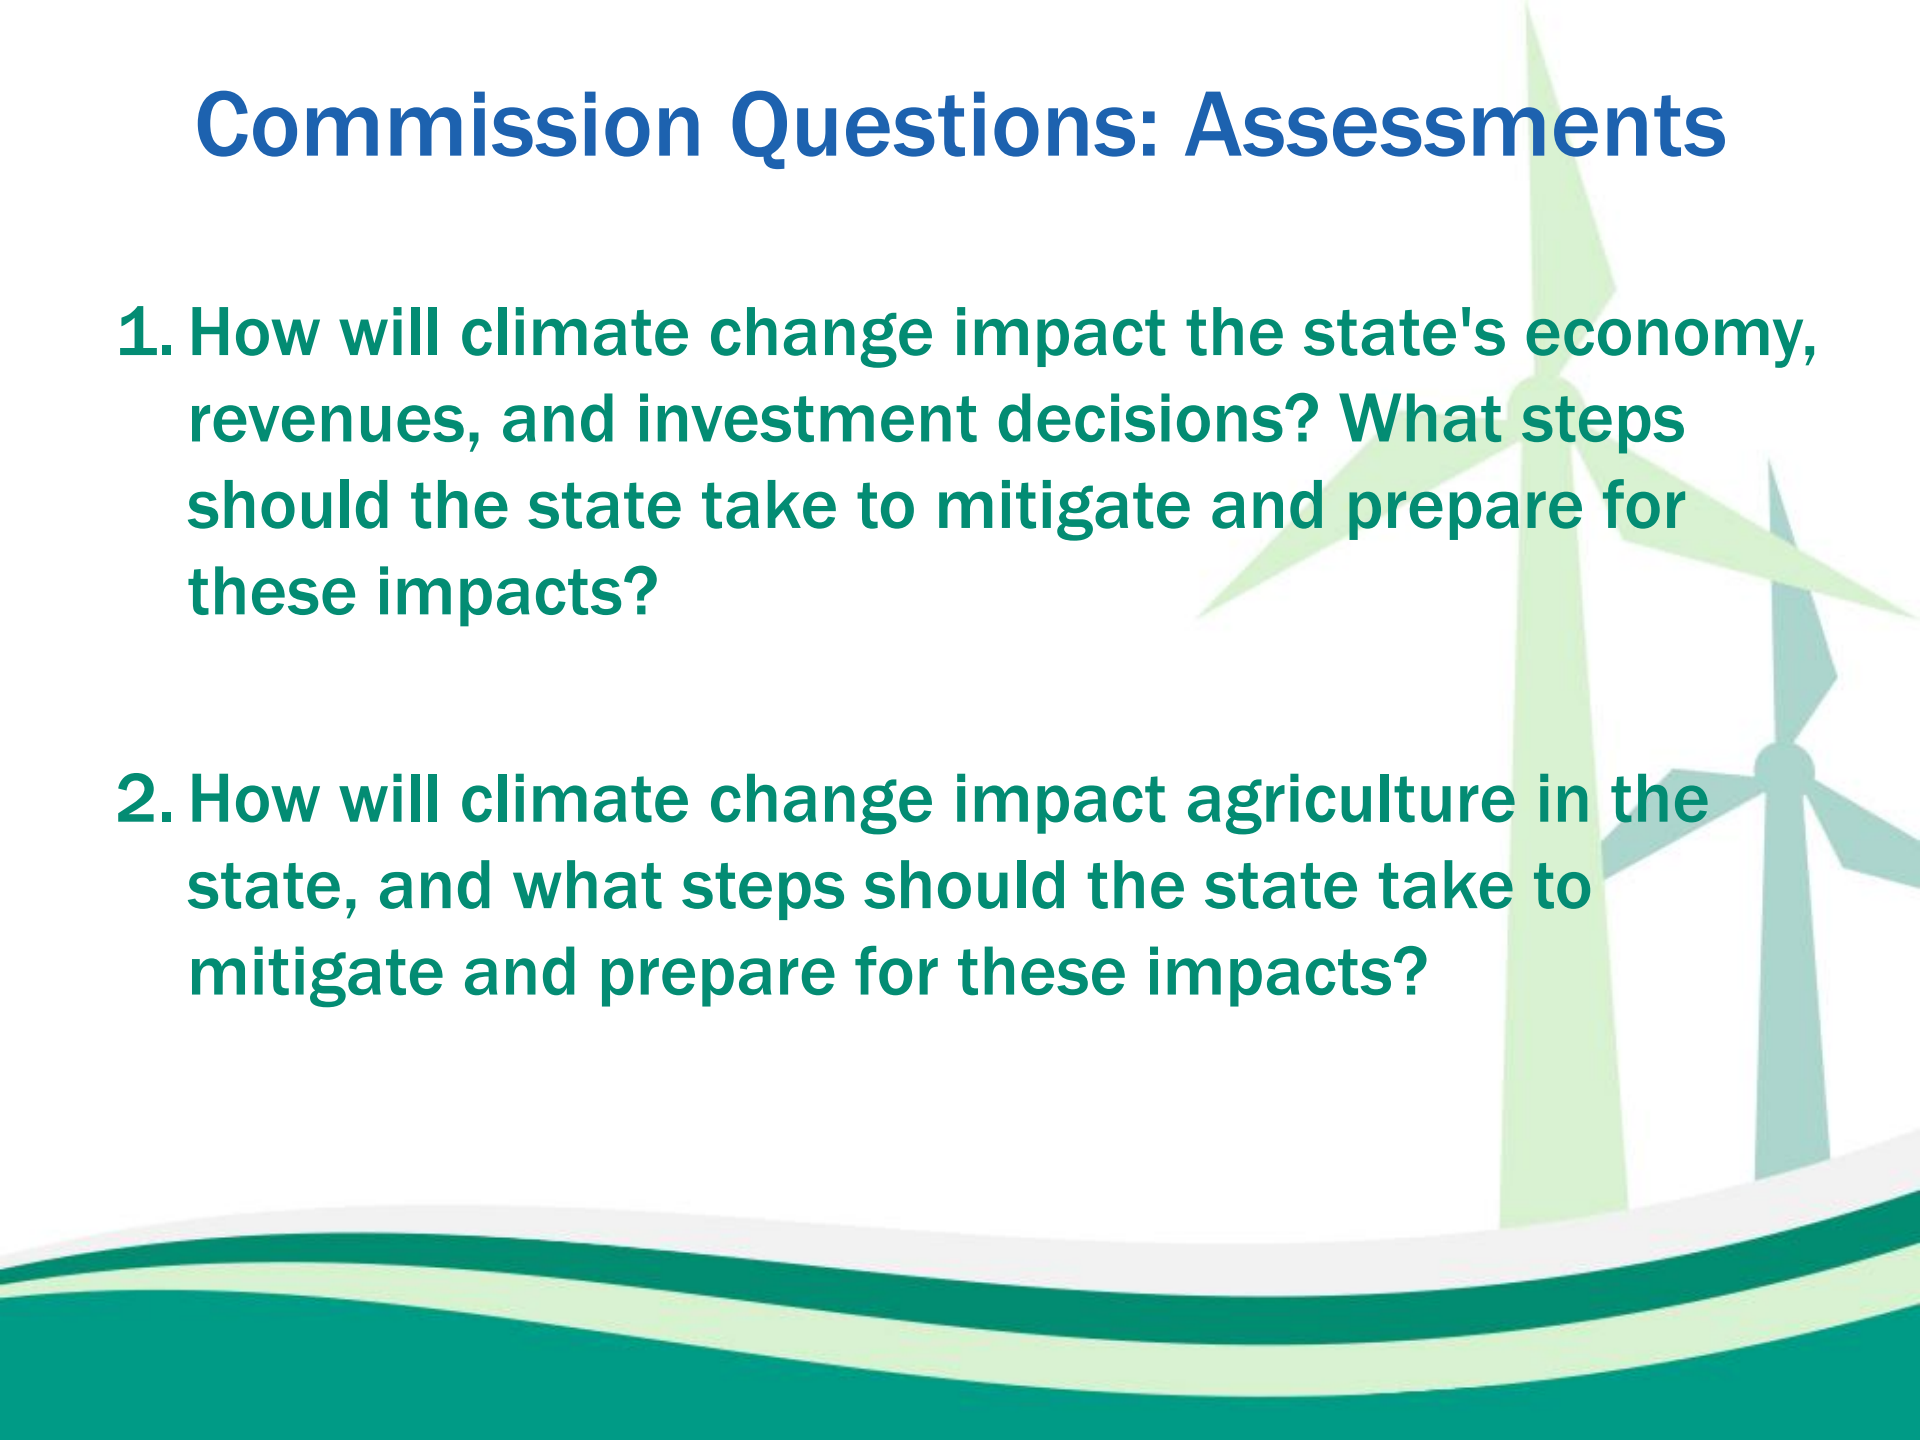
Commission Questions: Assessments

1. How will climate change impact the state's economy, revenues, and investment decisions? What steps should the state take to mitigate and prepare for these impacts?

2. How will climate change impact agriculture in the state, and what steps should the state take to mitigate and prepare for these impacts?